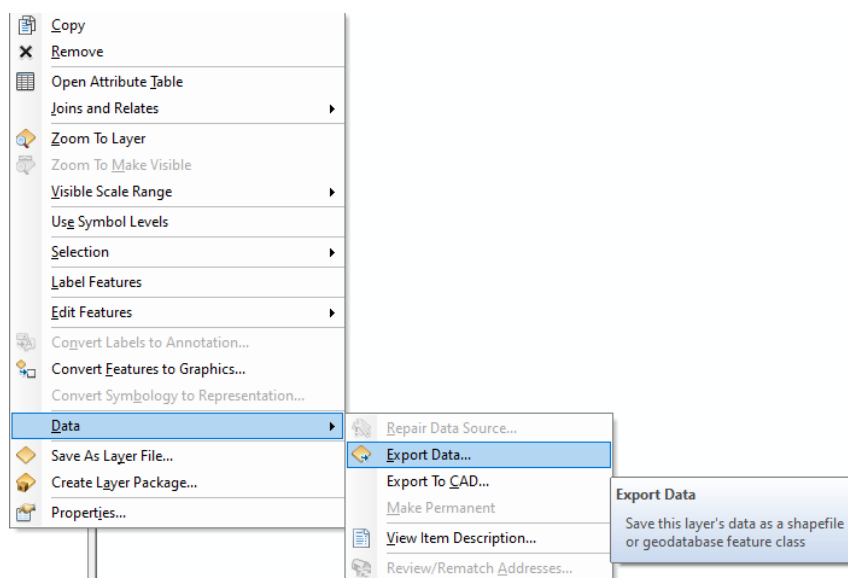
Copy
Remove
Open Attribute Table
Joins and Relates
Zoom To Layer
Zoom To Make Visible
Visible Scale Range
Use Symbol Levels
Selection
Label Features
Edit Features
Convert Labels to Annotation...
Convert Features to Graphics...
Convert Symbology to Representation...
Data
Save As Layer File...
Create Layer Package...
Properties...

Repair Data Source...
Export Data...
Export To CAD...
Make Permanent
View Item Description...
Review/Rematch Addresses...

Export Data
Save this layer's data as a shapefile or geodatabase feature class